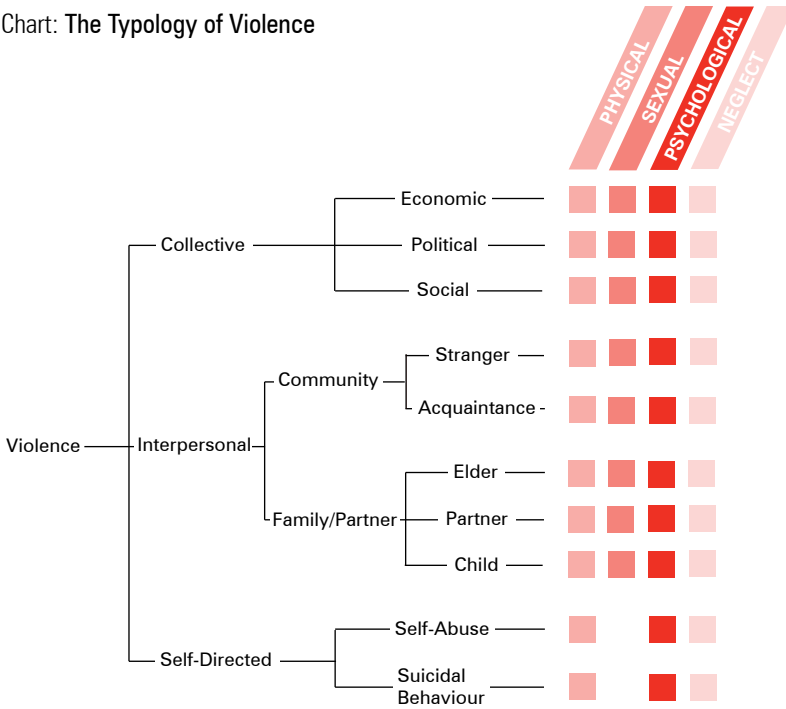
Chart: The Typology of Violence

PHYSICAL
SEXUAL
PSYCHOLOGICAL
NEGLECT

Violence
Collective
Economic
Political
Social
Interpersonal
Community
Stranger
Acquaintance
Family/Partner
Elder
Partner
Child
Self-Directed
Self-Abuse
Suicidal Behaviour